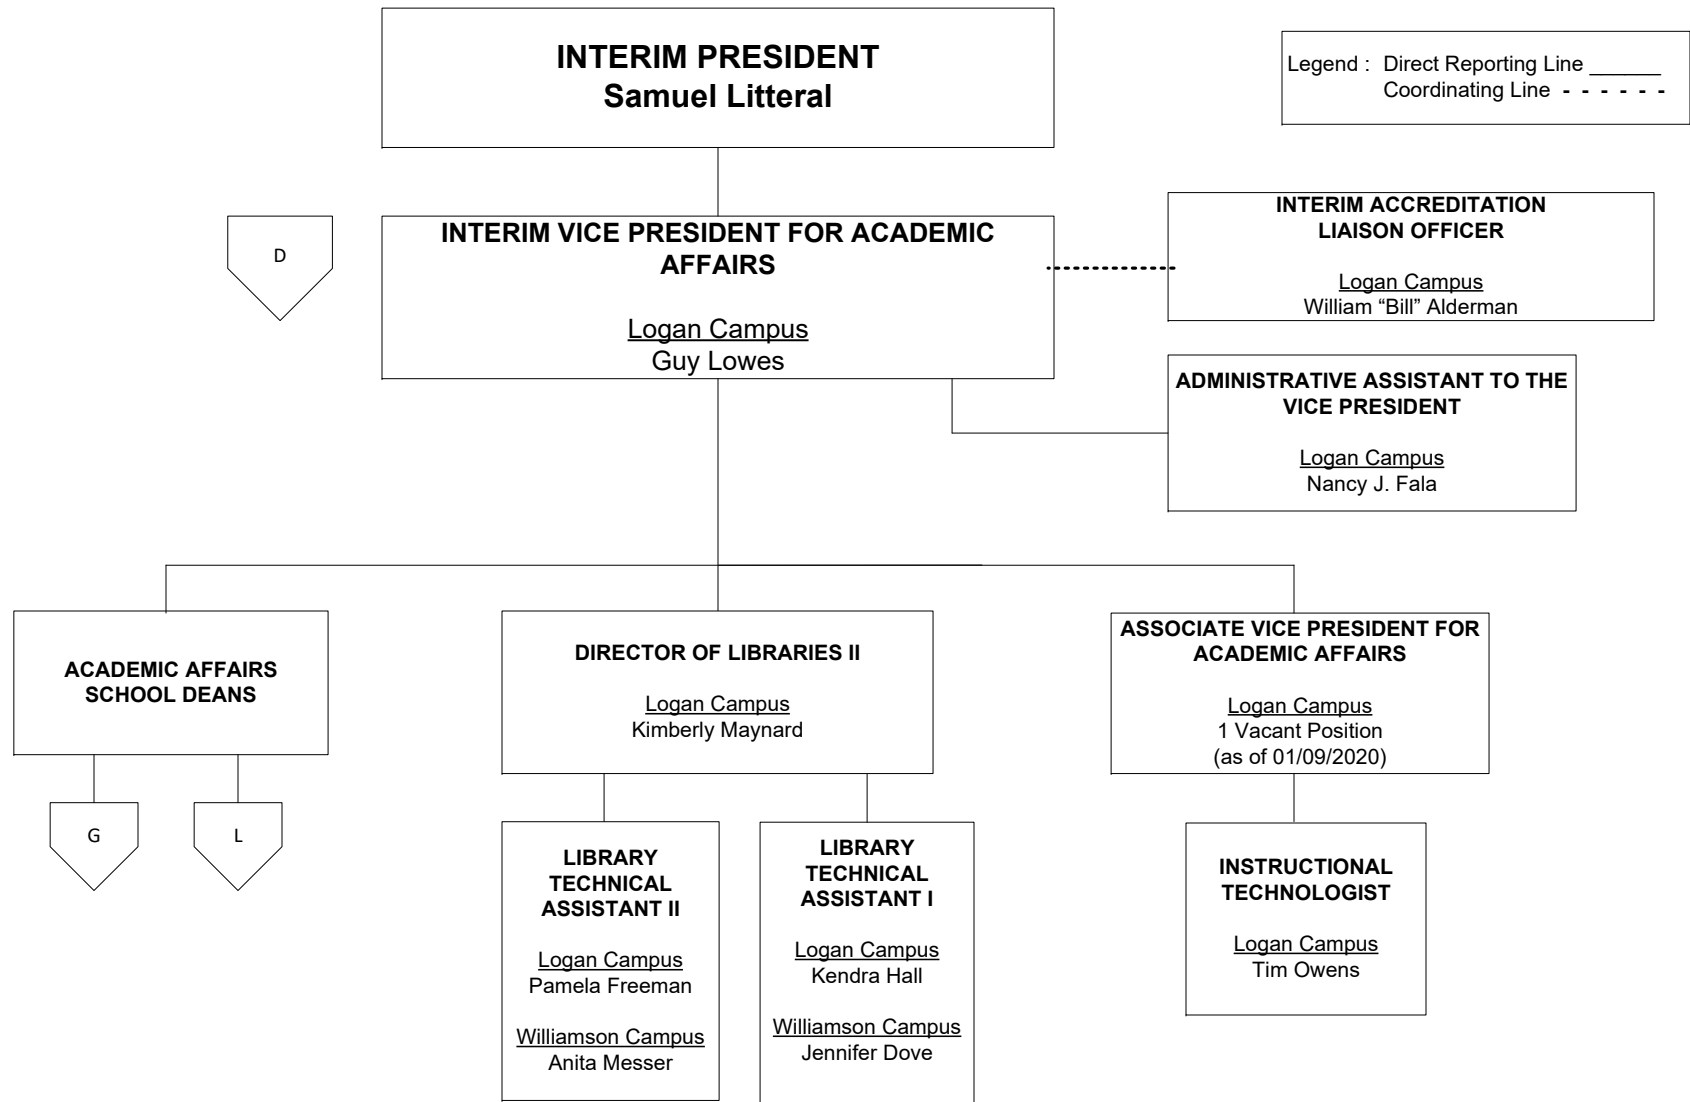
INTERIM PRESIDENT
Samuel Litteral

Legend : Direct Reporting Line ______
Coordinating Line - - - - - -

D

INTERIM VICE PRESIDENT FOR ACADEMIC AFFAIRS

Logan Campus
Guy Lowes

INTERIM ACCREDITATION LIAISON OFFICER

Logan Campus
William "Bill" Alderman

ADMINISTRATIVE ASSISTANT TO THE VICE PRESIDENT

Logan Campus
Nancy J. Fala

ACADEMIC AFFAIRS SCHOOL DEANS

G

L

DIRECTOR OF LIBRARIES II

Logan Campus
Kimberly Maynard

ASSOCIATE VICE PRESIDENT FOR ACADEMIC AFFAIRS

Logan Campus
1 Vacant Position
(as of 01/09/2020)

LIBRARY TECHNICAL ASSISTANT II

Logan Campus
Pamela Freeman

Williamson Campus
Anita Messer

LIBRARY TECHNICAL ASSISTANT I

Logan Campus
Kendra Hall

Williamson Campus
Jennifer Dove

INSTRUCTIONAL TECHNOLOGIST

Logan Campus
Tim Owens